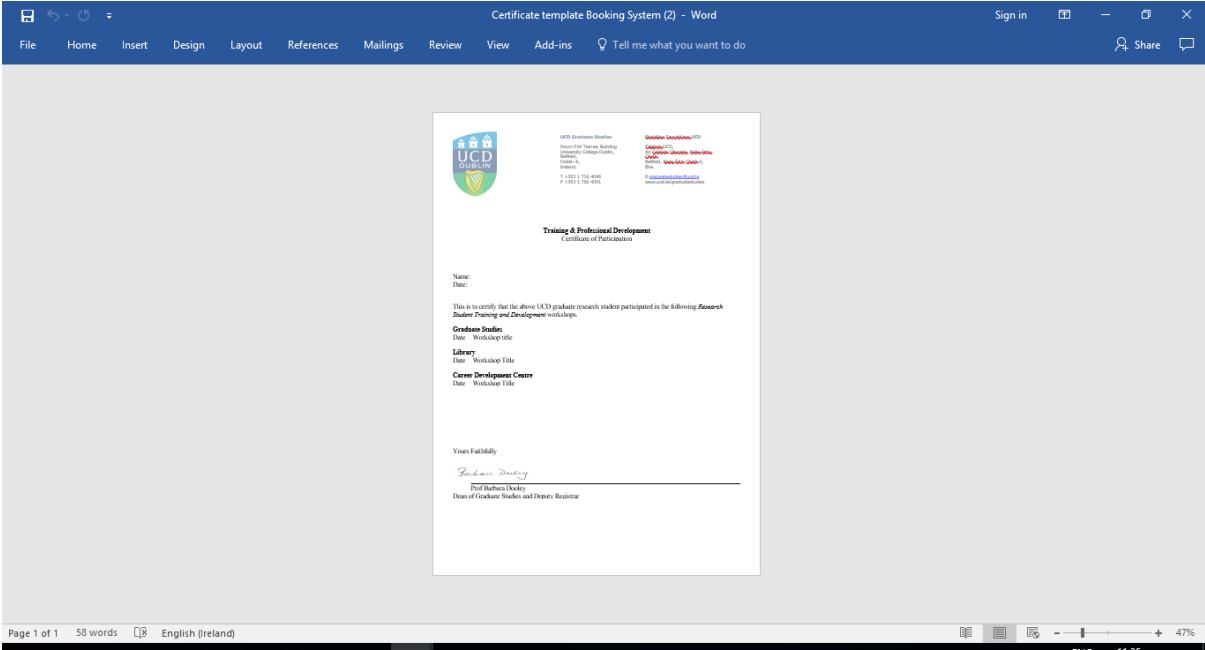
Certificate template Booking System (2) - Word

Sign in

File Home Insert Design Layout References Mailings Review View Add-ins Tell me what you want to do

Share

UCD DUBLIN

UCD Graduate Studies

Room 014 Tierney Building
University College Dublin,
Belfield,
Dublin 4,
Ireland.

T +353 1 716 4048
F +353 1 716 4031

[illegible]

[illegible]
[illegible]
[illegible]
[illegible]

E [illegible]
www.ucd.ie/graduatestudies

Training & Professional Development
Certificate of Participation

Name:
Date:

This is to certify that the above UCD graduate research student participated in the following *Research Student Training and Development* workshops.

**Graduate Studies**
Date Workshop title

**Library**
Date Workshop Title

**Career Development Centre**
Date Workshop Title

Yours Faithfully

Barbara Dooley

Prof Barbara Dooley
Dean of Graduate Studies and Deputy Registrar

Page 1 of 1 58 words English (Ireland) 47%